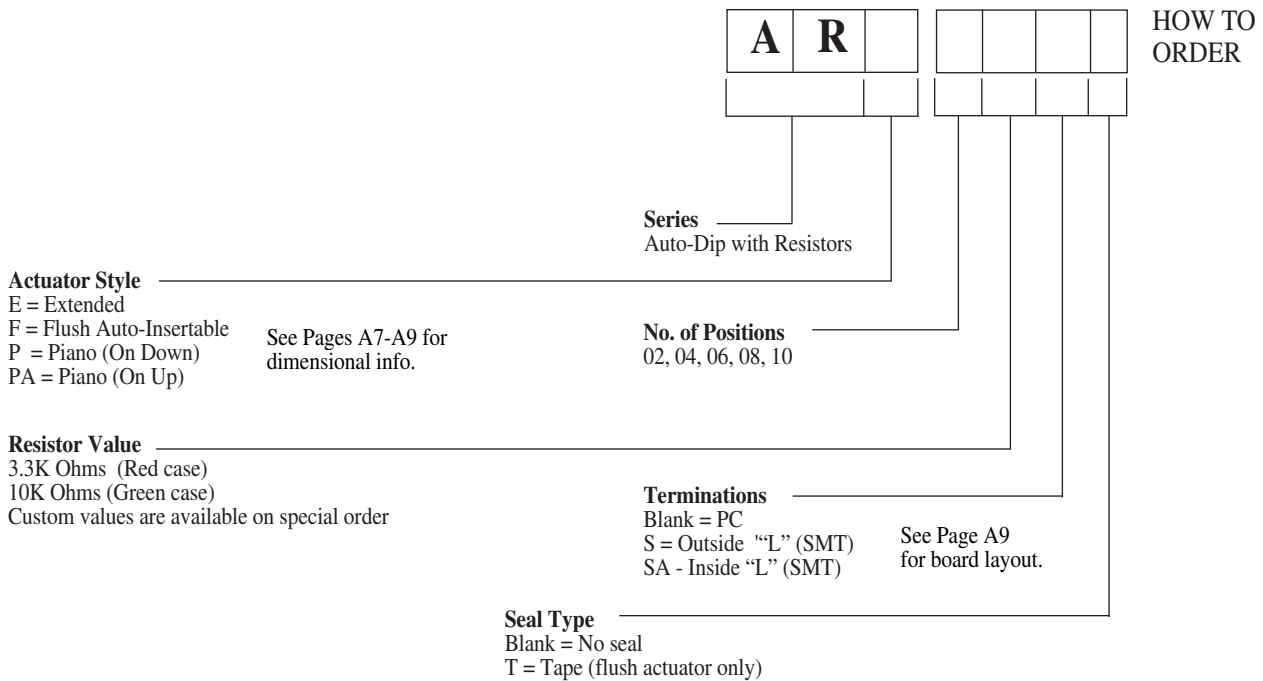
A R

HOW TO ORDER

**Series**
Auto-Dip with Resistors

**Actuator Style**
E = Extended
F = Flush Auto-Insertable
P = Piano (On Down)
PA = Piano (On Up)

See Pages A7-A9 for dimensional info.

**No. of Positions**
02, 04, 06, 08, 10

**Resistor Value**
3.3K Ohms (Red case)
10K Ohms (Green case)
Custom values are available on special order

**Terminations**
Blank = PC
S = Outside "“L" (SMT)
SA - Inside “L" (SMT)

See Page A9 for board layout.

**Seal Type**
Blank = No seal
T = Tape (flush actuator only)